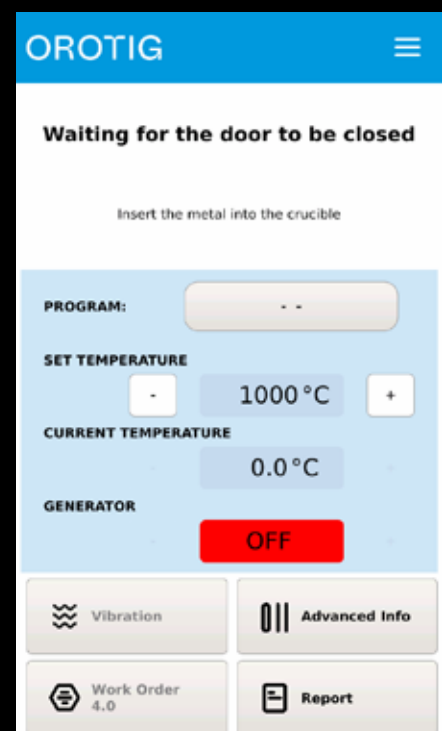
OROTIG

Waiting for the door to be closed

Insert the metal into the crucible

PROGRAM:

- -

SET TEMPERATURE

-

1000 °C

+

CURRENT TEMPERATURE

0.0 °C

GENERATOR

OFF

Vibration

Advanced Info

Work Order 4.0

Report